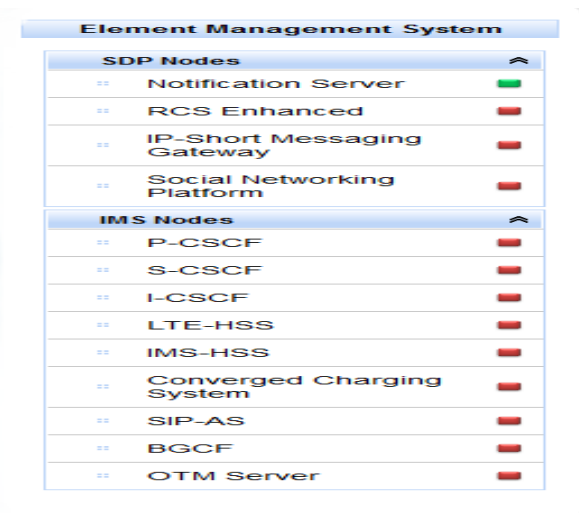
Element Management System

SDP Nodes

Notification Server

RCS Enhanced

IP-Short Messaging Gateway

Social Networking Platform

IMS Nodes

P-CSCF

S-CSCF

I-CSCF

LTE-HSS

IMS-HSS

Converged Charging System

SIP-AS

BGCF

OTM Server